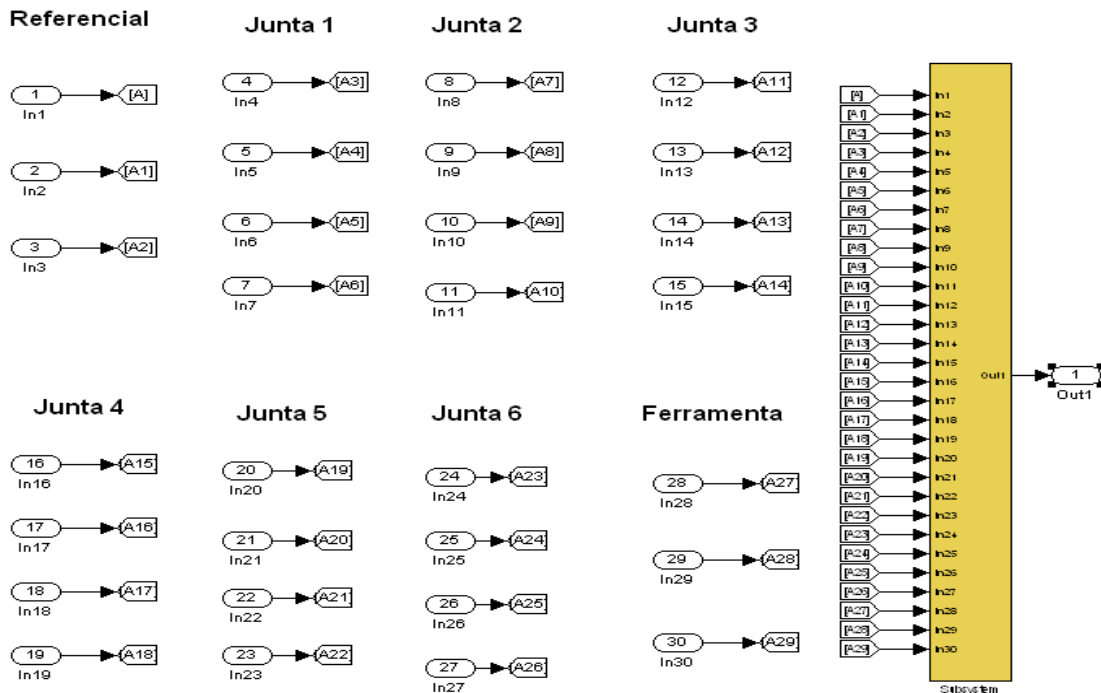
Referencial

1 [A] In1
2 [A1] In2
3 [A2] In3

Junta 1

4 [A3] In4
5 [A4] In5
6 [A5] In6
7 [A6] In7

Junta 2

8 [A7] In8
9 [A8] In9
10 [A9] In10
11 [A10] In11

Junta 3

12 [A11] In12
13 [A12] In13
14 [A13] In14
15 [A14] In15

Junta 4

16 [A15] In16
17 [A16] In17
18 [A17] In18
19 [A18] In19

Junta 5

20 [A19] In20
21 [A20] In21
22 [A21] In22
23 [A22] In23

Junta 6

24 [A23] In24
25 [A24] In25
26 [A25] In26
27 [A26] In27

Ferramenta

28 [A27] In28
29 [A28] In29
30 [A29] In30

[A] In1
[A1] In2
[A2] In3
[A3] In4
[A4] In5
[A5] In6
[A6] In7
[A7] In8
[A8] In9
[A9] In10
[A10] In11
[A11] In12
[A12] In13
[A13] In14
[A14] In15
[A15] In16
[A16] In17
[A17] In18
[A18] In19
[A19] In20
[A20] In21
[A21] In22
[A22] In23
[A23] In24
[A24] In25
[A25] In26
[A26] In27
[A27] In28
[A28] In29
[A29] In30

Out1
Subsystem

1 Out1